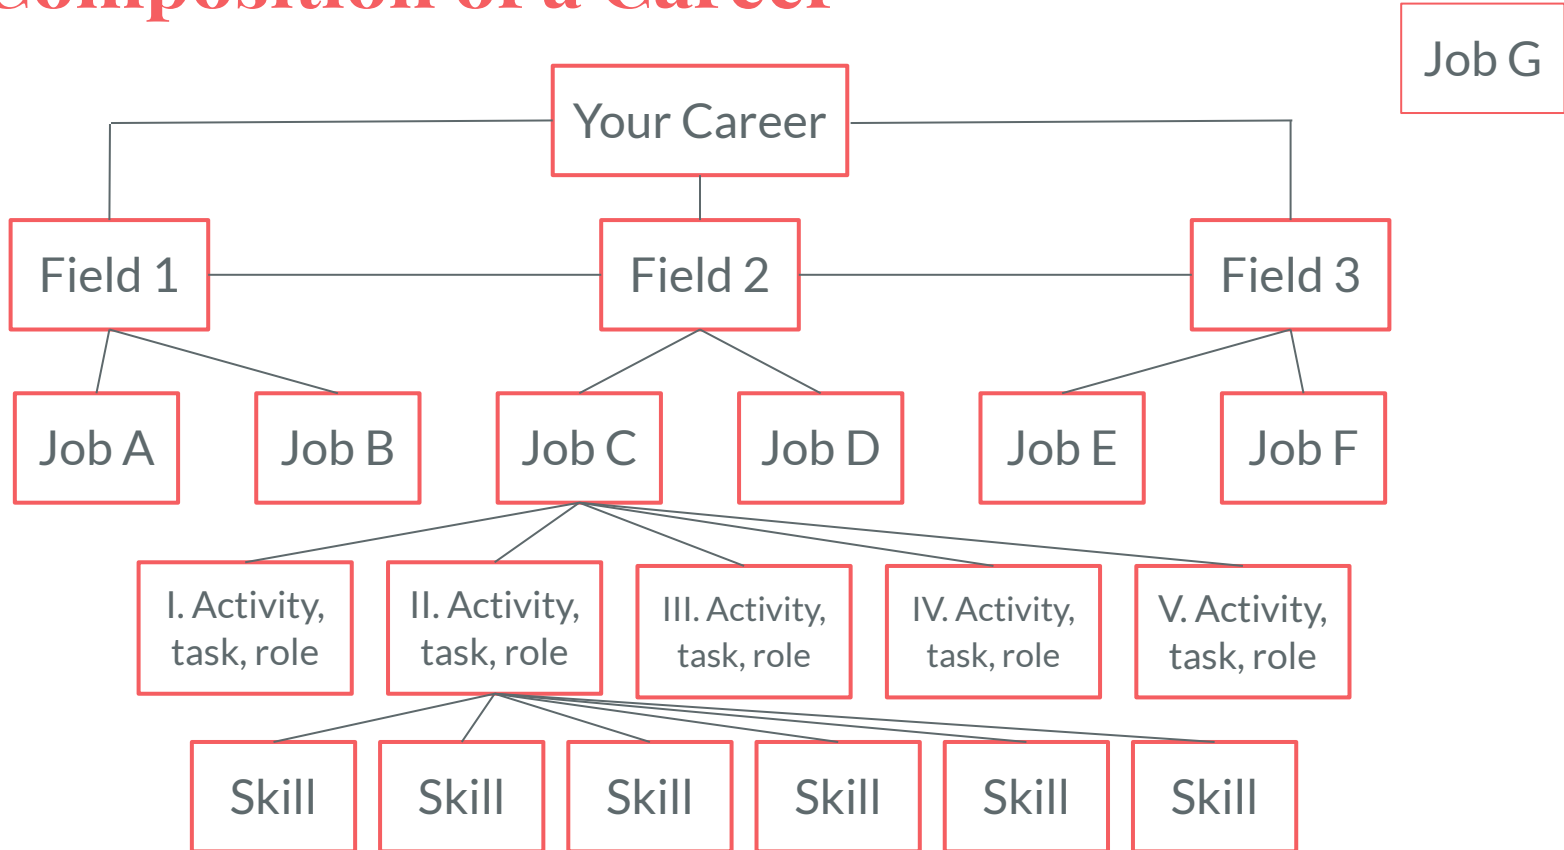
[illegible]

Job G

Your Career

Field 1

Field 2

Field 3

Job A

Job B

Job C

Job D

Job E

Job F

I. Activity, task, role

II. Activity, task, role

III. Activity, task, role

IV. Activity, task, role

V. Activity, task, role

Skill

Skill

Skill

Skill

Skill

Skill